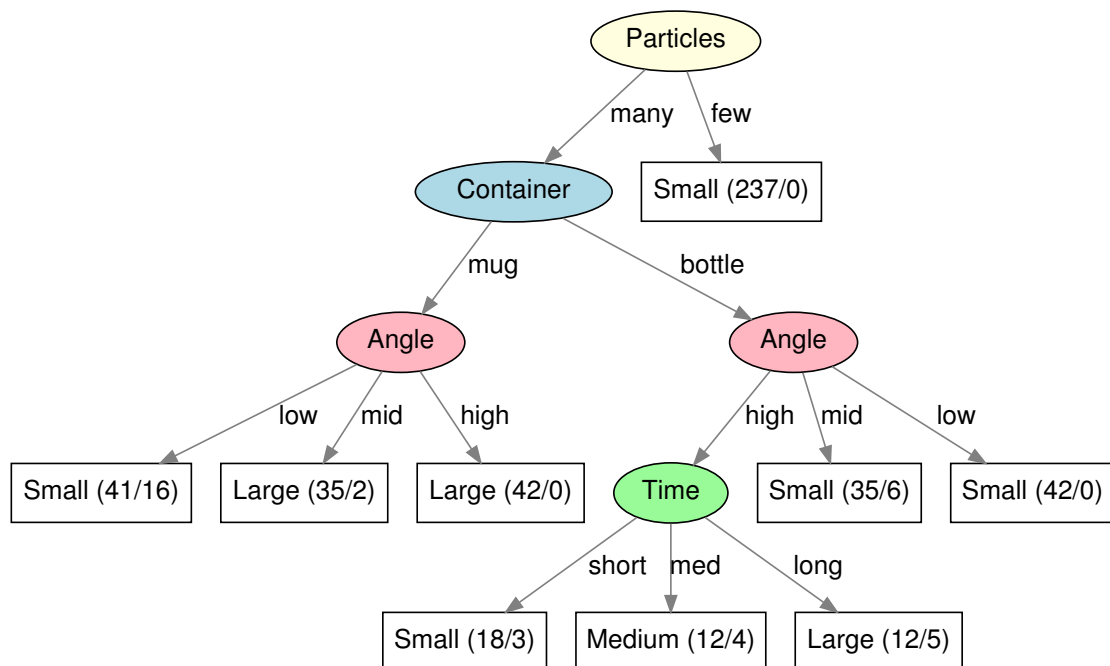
Particles

many
few

Container
Small (237/0)

mug
bottle

Angle
Angle

low
mid
high
high
mid
low

Small (41/16)
Large (35/2)
Large (42/0)
Time
Small (35/6)
Small (42/0)

short
med
long

Small (18/3)
Medium (12/4)
Large (12/5)